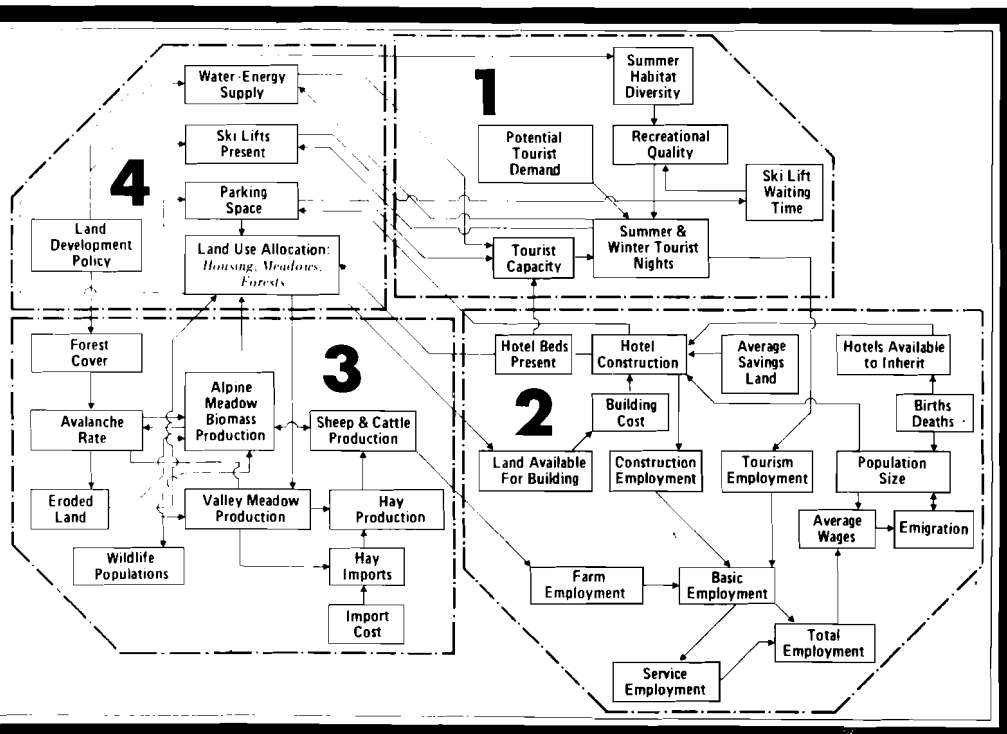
1

Summer Habitat Diversity

Potential Tourist Demand

Recreational Quality

Ski Lift Waiting Time

Tourist Capacity

Summer & Winter Tourist Nights

4

Water-Energy Supply

Ski Lifts Present

Parking Space

Land Development Policy

Land Use Allocation: Housing, Meadows, Forests

3

Forest Cover

Avalanche Rate

Alpine Meadow Biomass Production

Sheep & Cattle Production

Eroded Land

Valley Meadow Production

Hay Production

Wildlife Populations

Hay Imports

Import Cost

2

Hotel Beds Present

Hotel Construction

Average Savings Land

Hotels Available to Inherit

Building Cost

Births Deaths

Land Available For Building

Construction Employment

Tourism Employment

Population Size

Average Wages

Emigration

Farm Employment

Basic Employment

Total Employment

Service Employment